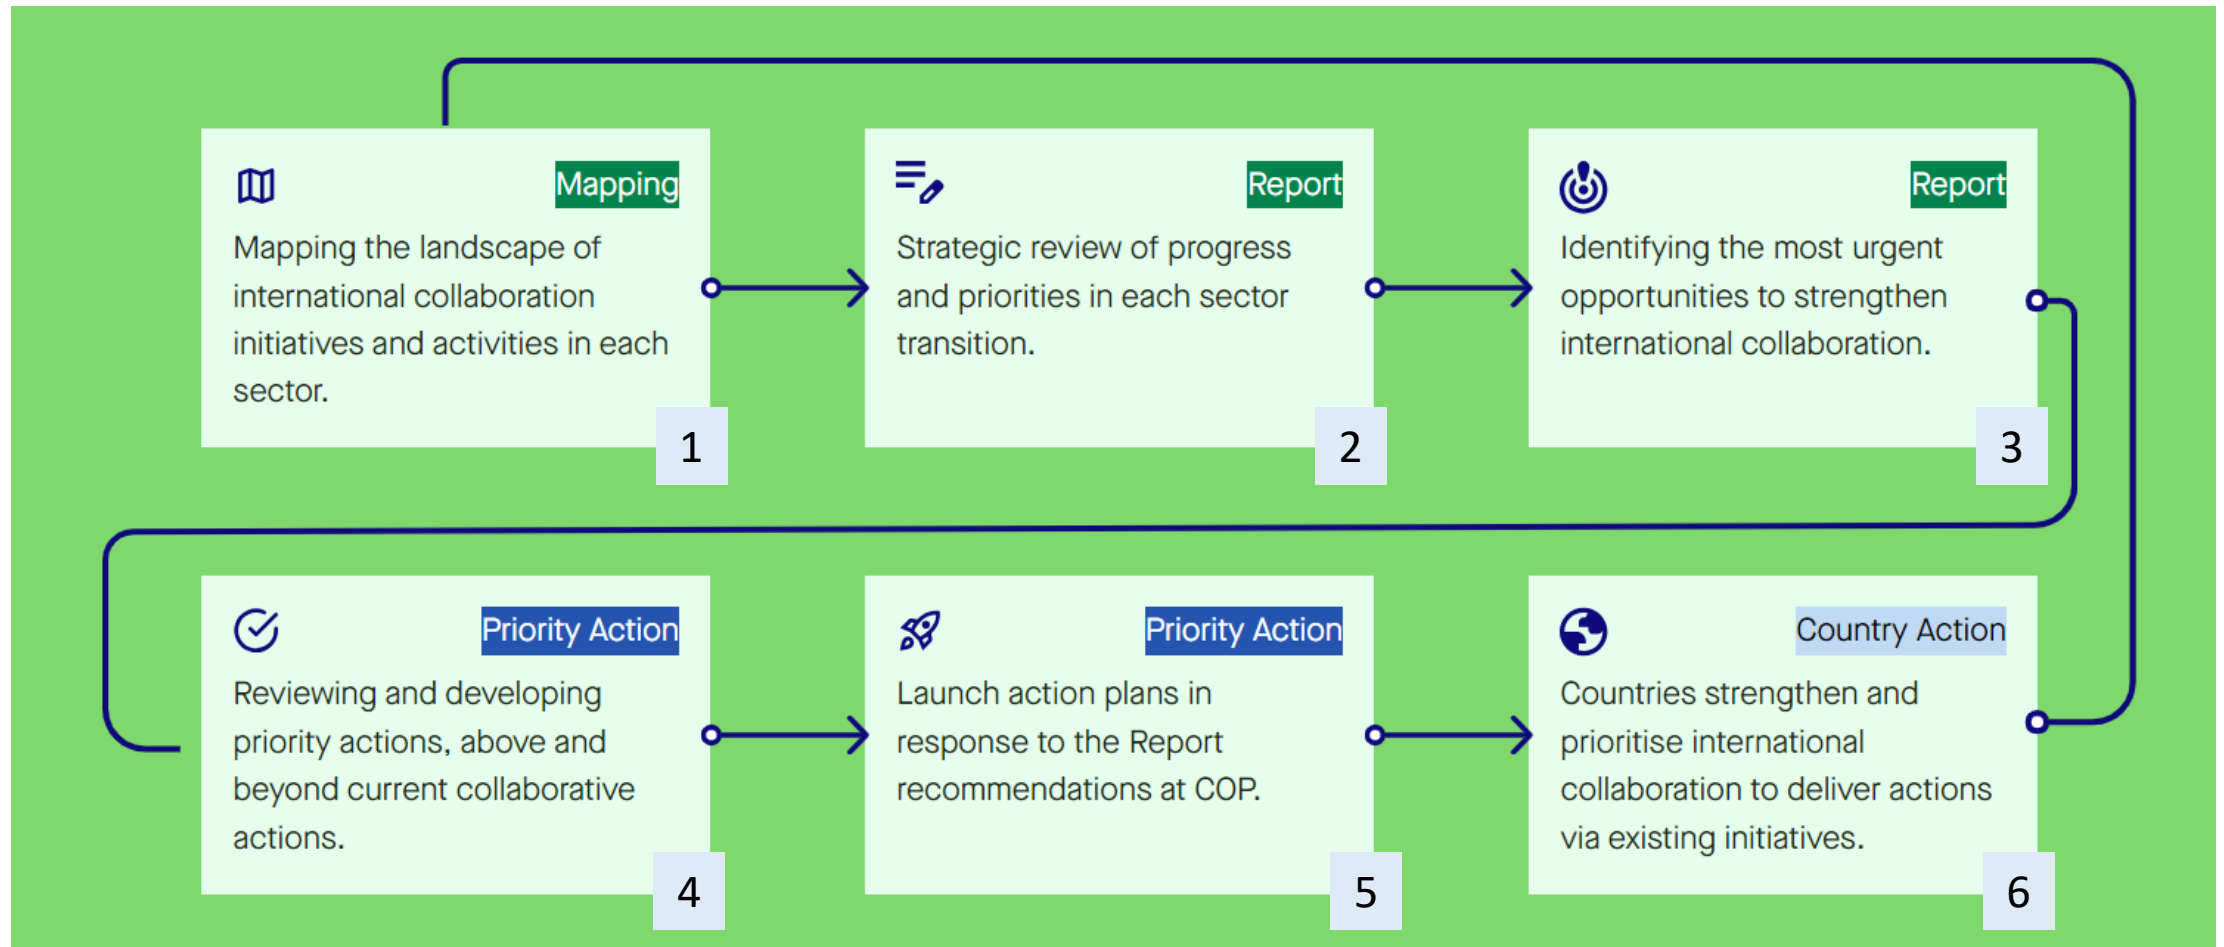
Mapping

Mapping the landscape of international collaboration initiatives and activities in each sector.

1

Report

Strategic review of progress and priorities in each sector transition.

2

Report

Identifying the most urgent opportunities to strengthen international collaboration.

3

Priority Action

Reviewing and developing priority actions, above and beyond current collaborative actions.

4

Priority Action

Launch action plans in response to the Report recommendations at COP.

5

Country Action

Countries strengthen and prioritise international collaboration to deliver actions via existing initiatives.

6